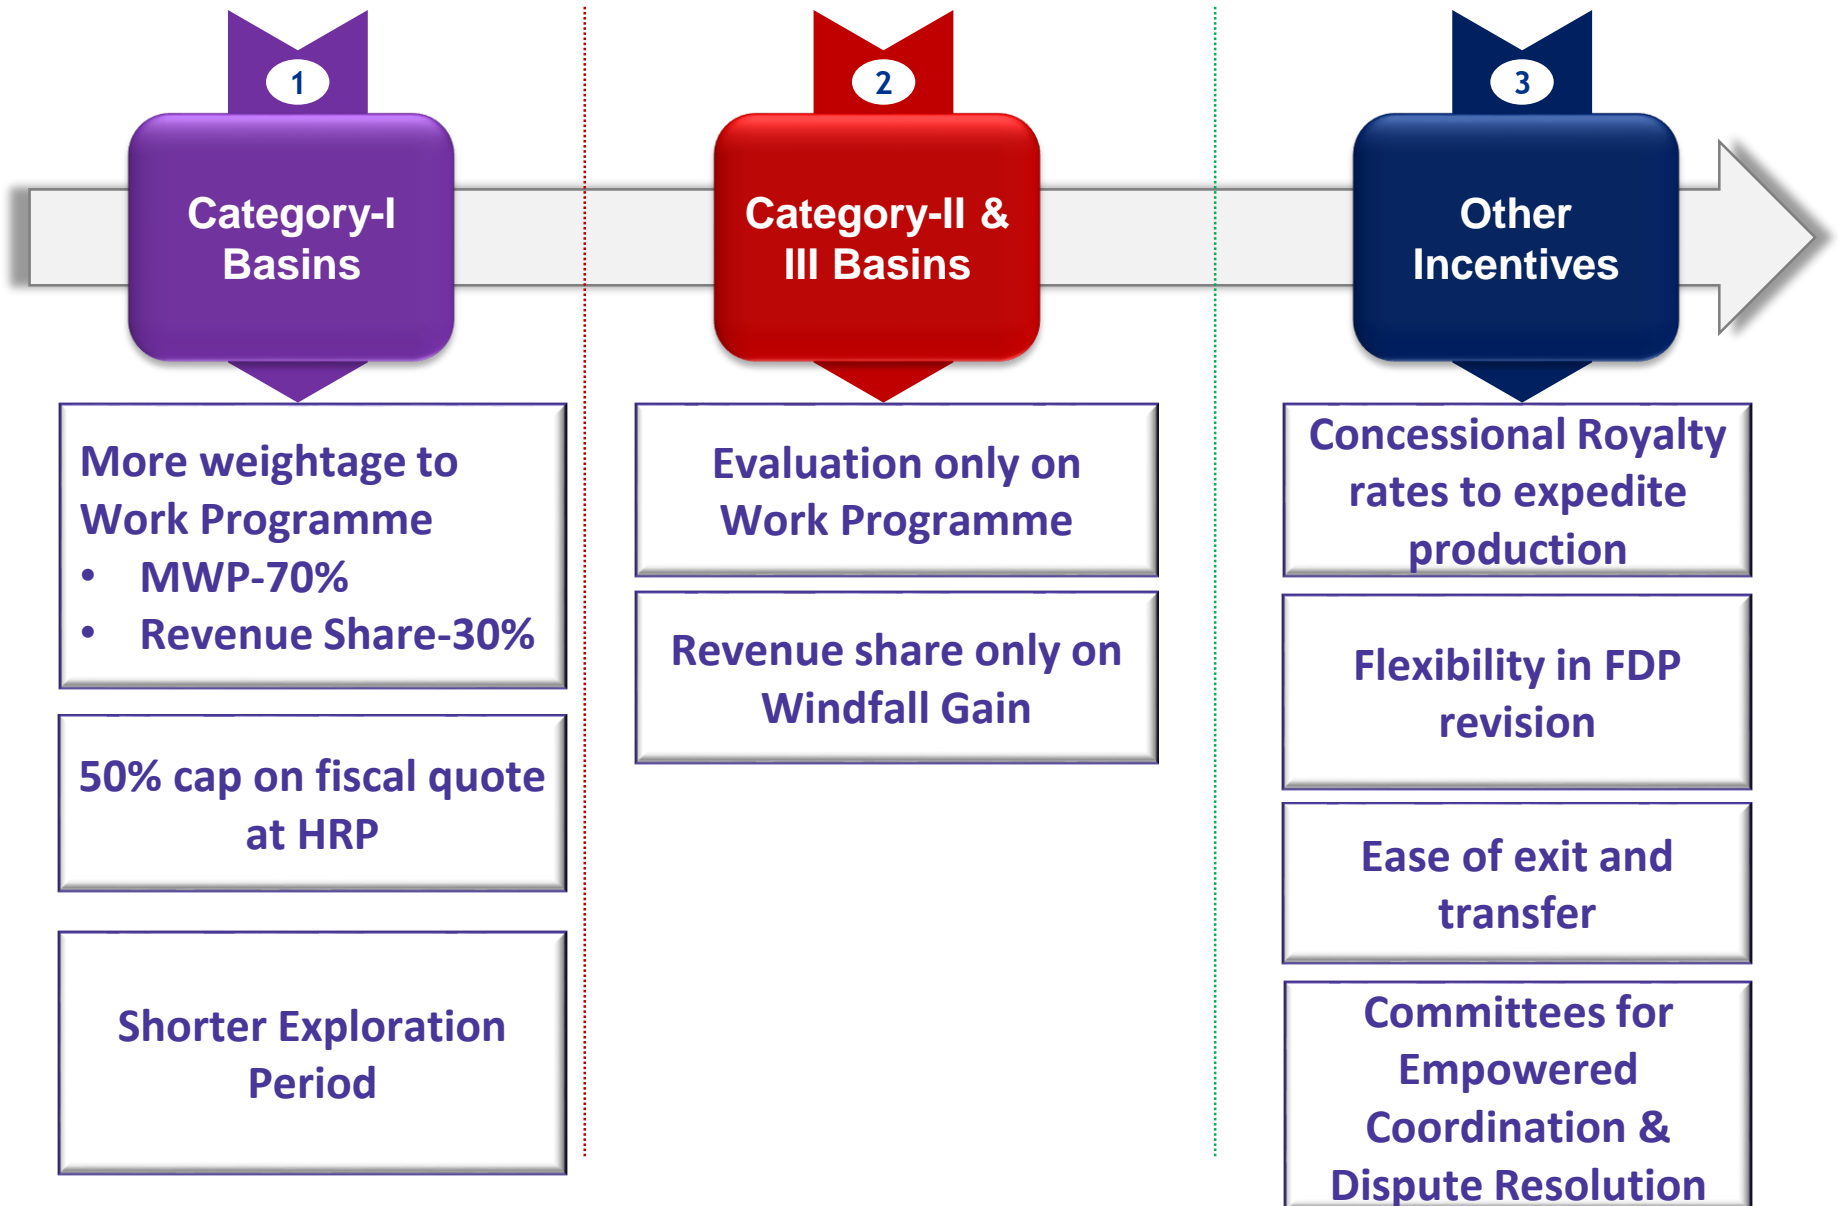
1

Category-I Basins

More weightage to Work Programme
- MWP-70%
- Revenue Share-30%

50% cap on fiscal quote at HRP

Shorter Exploration Period

2

Category-II & III Basins

Evaluation only on Work Programme

Revenue share only on Windfall Gain

3

Other Incentives

Concessional Royalty rates to expedite production

Flexibility in FDP revision

Ease of exit and transfer

Committees for Empowered Coordination & Dispute Resolution